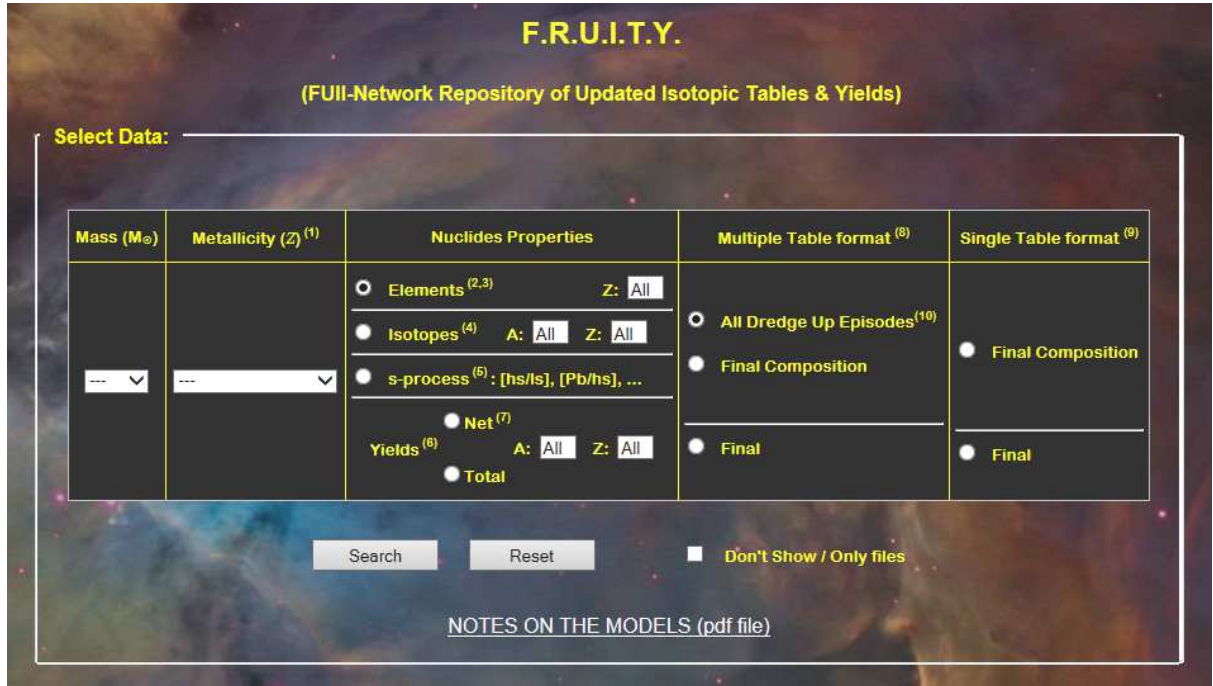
F.R.U.I.T.Y.

(FUll-Network Repository of Updated Isotopic Tables & Yields)

Select Data:

| Mass ($M_\odot$) | Metallicity ($Z$) $^{(1)}$ | Nuclides Properties | Multiple Table format $^{(8)}$ | Single Table format $^{(9)}$ |
|---|---|---|---|---|
| --- | --- | Elements $^{(2,3)}$ Z: All<br>Isotopes $^{(4)}$ A: All Z: All<br>s-process $^{(5)}$: [hs/ls], [Pb/hs], ...<br>Yields $^{(6)}$ Net $^{(7)}$ Total A: All Z: All | All Dredge Up Episodes$^{(10)}$<br>Final Composition<br>Final | Final Composition<br>Final |

Search Reset Don't Show / Only files

NOTES ON THE MODELS (pdf file)